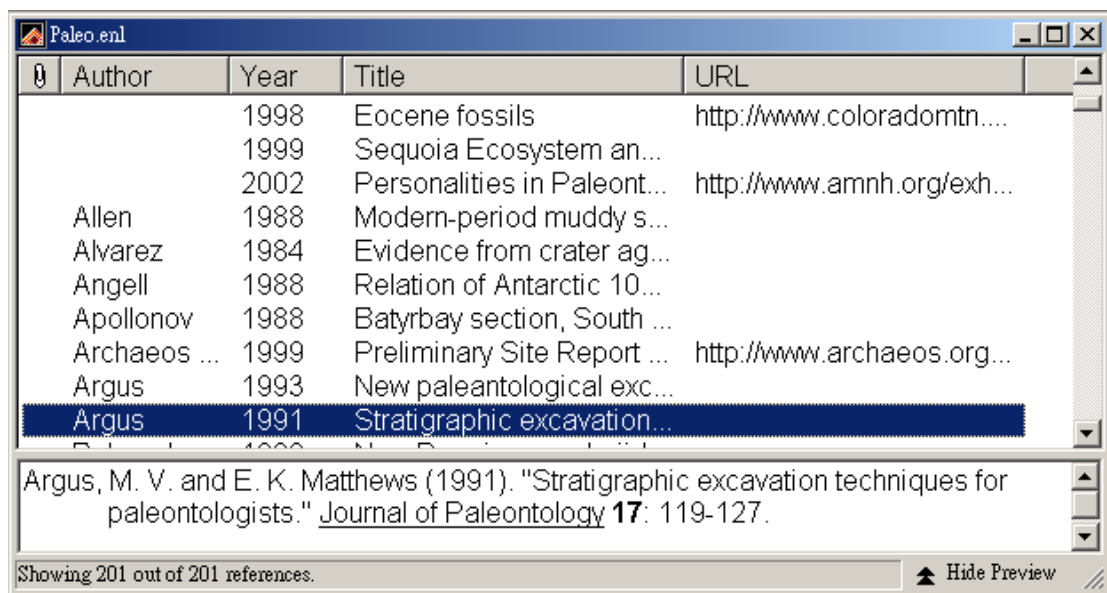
Paleo.enl

| | Author | Year | Title | URL |
|---|---|---|---|---|
| | | 1998 | Eocene fossils | http://www.coloradomtn.... |
| | | 1999 | Sequoia Ecosystem an... | |
| | | 2002 | Personalities in Paleont... | http://www.amnh.org/exh... |
| | Allen | 1988 | Modern-period muddy s... | |
| | Alvarez | 1984 | Evidence from crater ag... | |
| | Angell | 1988 | Relation of Antarctic 10... | |
| | Apollonov | 1988 | Batyrbay section, South ... | |
| | Archaeos ... | 1999 | Preliminary Site Report ... | http://www.archaeos.org... |
| | Argus | 1993 | New paleantological exc... | |
| | Argus | 1991 | Stratigraphic excavation... | |

Argus, M. V. and E. K. Matthews (1991). "Stratigraphic excavation techniques for paleontologists." Journal of Paleontology **17**: 119-127.

Showing 201 out of 201 references.

Hide Preview